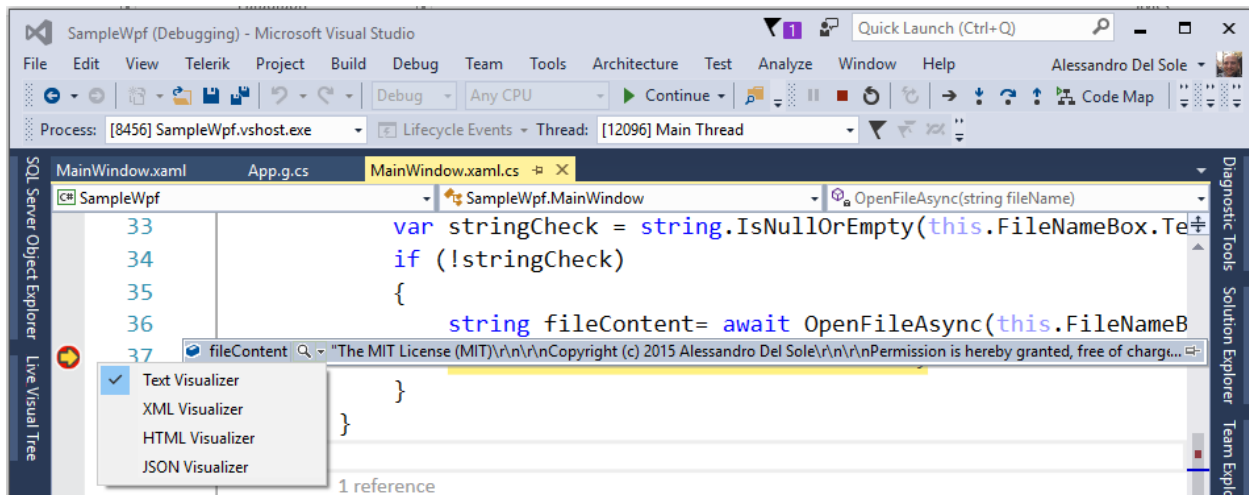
SampleWpf (Debugging) - Microsoft Visual Studio

1

Quick Launch (Ctrl+Q)

File Edit View Telerik Project Build Debug Team Tools Architecture Test Analyze Window Help

Alessandro Del Sole

Debug Any CPU Continue Code Map

Process: [8456] SampleWpf.vshost.exe Lifecycle Events Thread: [12096] Main Thread

MainWindow.xaml App.g.cs MainWindow.xaml.cs

SampleWpf SampleWpf.MainWindow OpenFileAsync(string fileName)

SQL Server Object Explorer Live Visual Tree

33 var stringCheck = string.IsNullOrEmpty(this.FileNameBox.Te
34 if (!stringCheck)
35 {
36 string fileContent= await OpenFileAsync(this.FileNameB
37

fileContent "The MIT License (MIT)\r\n\r\nCopyright (c) 2015 Alessandro Del Sole\r\n\r\nPermission is hereby granted, free of charg...

Text Visualizer
XML Visualizer
HTML Visualizer
JSON Visualizer

}
}

1 reference

Diagnostic Tools Solution Explorer Team Explo